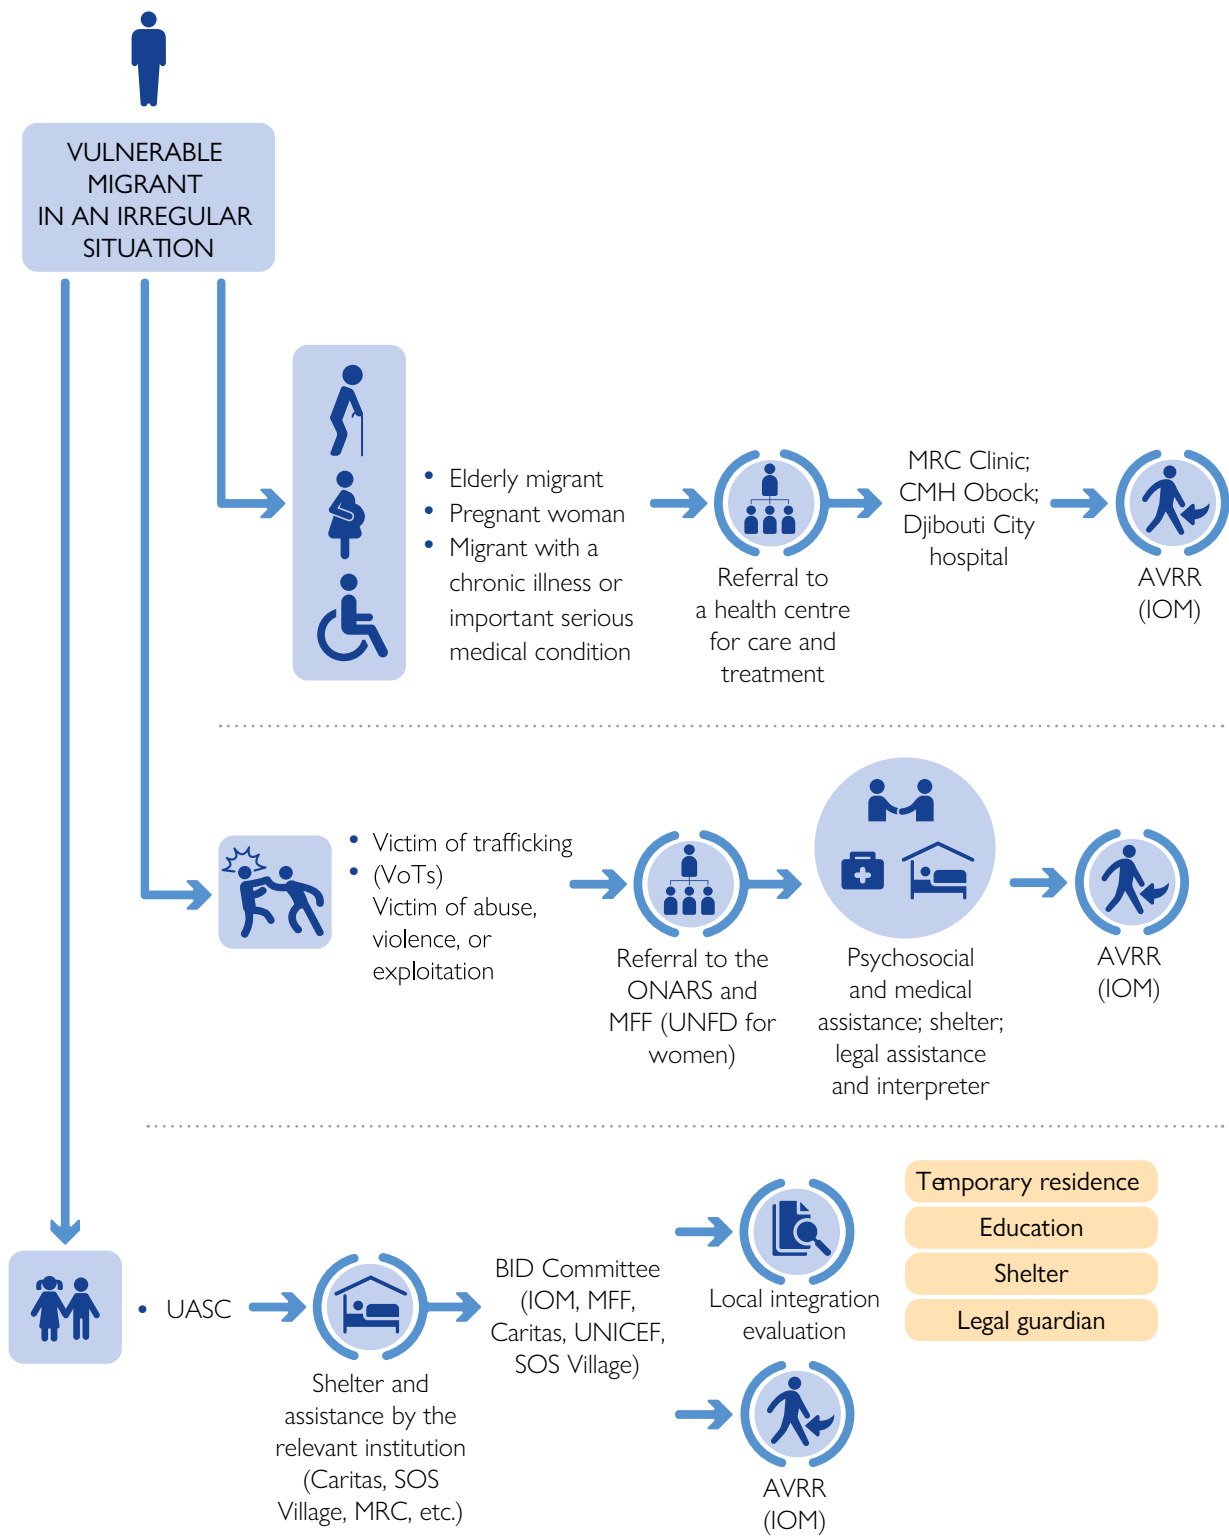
VULNERABLE MIGRANT IN AN IRREGULAR SITUATION

• Elderly migrant
• Pregnant woman
• Migrant with a chronic illness or important serious medical condition

Referral to a health centre for care and treatment

MRC Clinic; CMH Obock; Djibouti City hospital

AVRR (IOM)

• Victim of trafficking (VoTs)
• Victim of abuse, violence, or exploitation

Referral to the ONARS and MFF (UNFD for women)

Psychosocial and medical assistance; shelter; legal assistance and interpreter

AVRR (IOM)

• UASC

Shelter and assistance by the relevant institution (Caritas, SOS Village, MRC, etc.)

BID Committee (IOM, MFF, Caritas, UNICEF, SOS Village)

Local integration evaluation

Temporary residence

Education

Shelter

Legal guardian

AVRR (IOM)